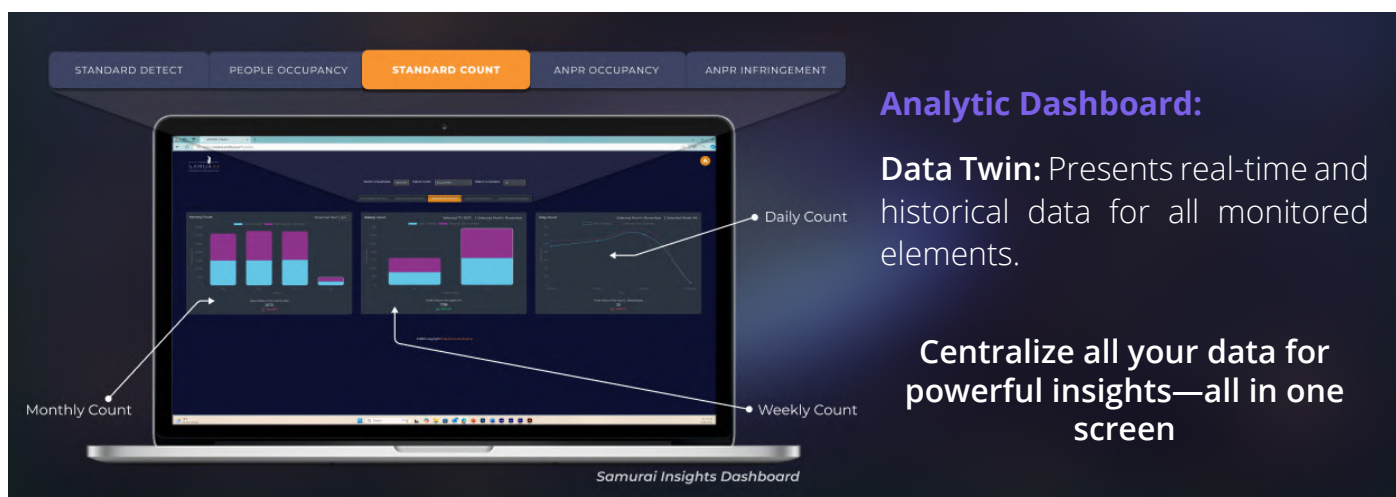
STANDARD DETECT
PEOPLE OCCUPANCY
STANDARD COUNT
ANPR OCCUPANCY
ANPR INFRINGEMENT

Analytic Dashboard:

Data Twin: Presents real-time and historical data for all monitored elements.

Centralize all your data for powerful insights—all in one screen

Daily Count
Monthly Count
Weekly Count

Samurai Insights Dashboard